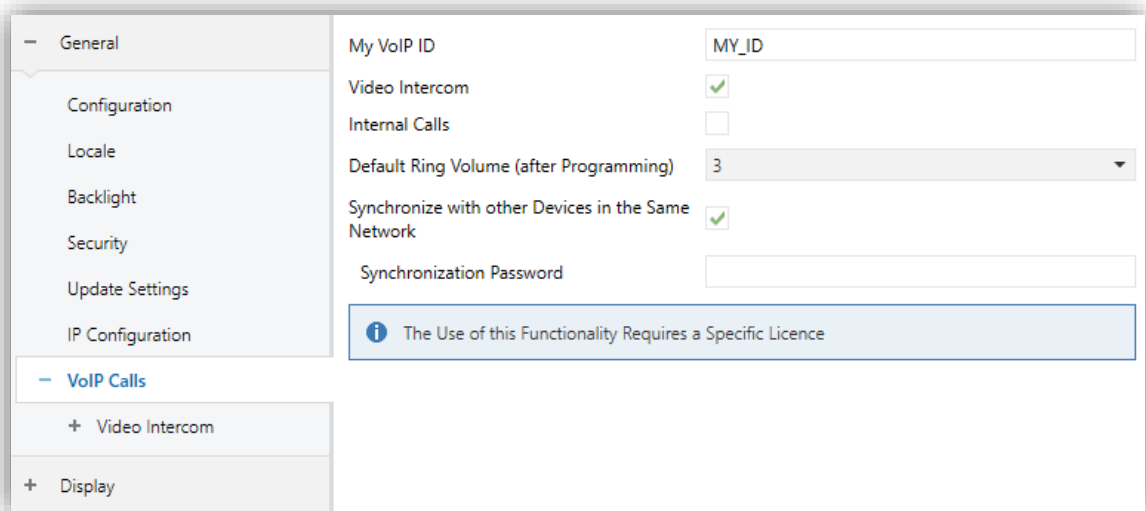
− General

Configuration

Locale

Backlight

Security

Update Settings

IP Configuration

− VoIP Calls

+ Video Intercom

+ Display

My VoIP ID | MY_ID

Video Intercom

Internal Calls

Default Ring Volume (after Programming) | 3

Synchronize with other Devices in the Same Network

Synchronization Password

The Use of this Functionality Requires a Specific Licence